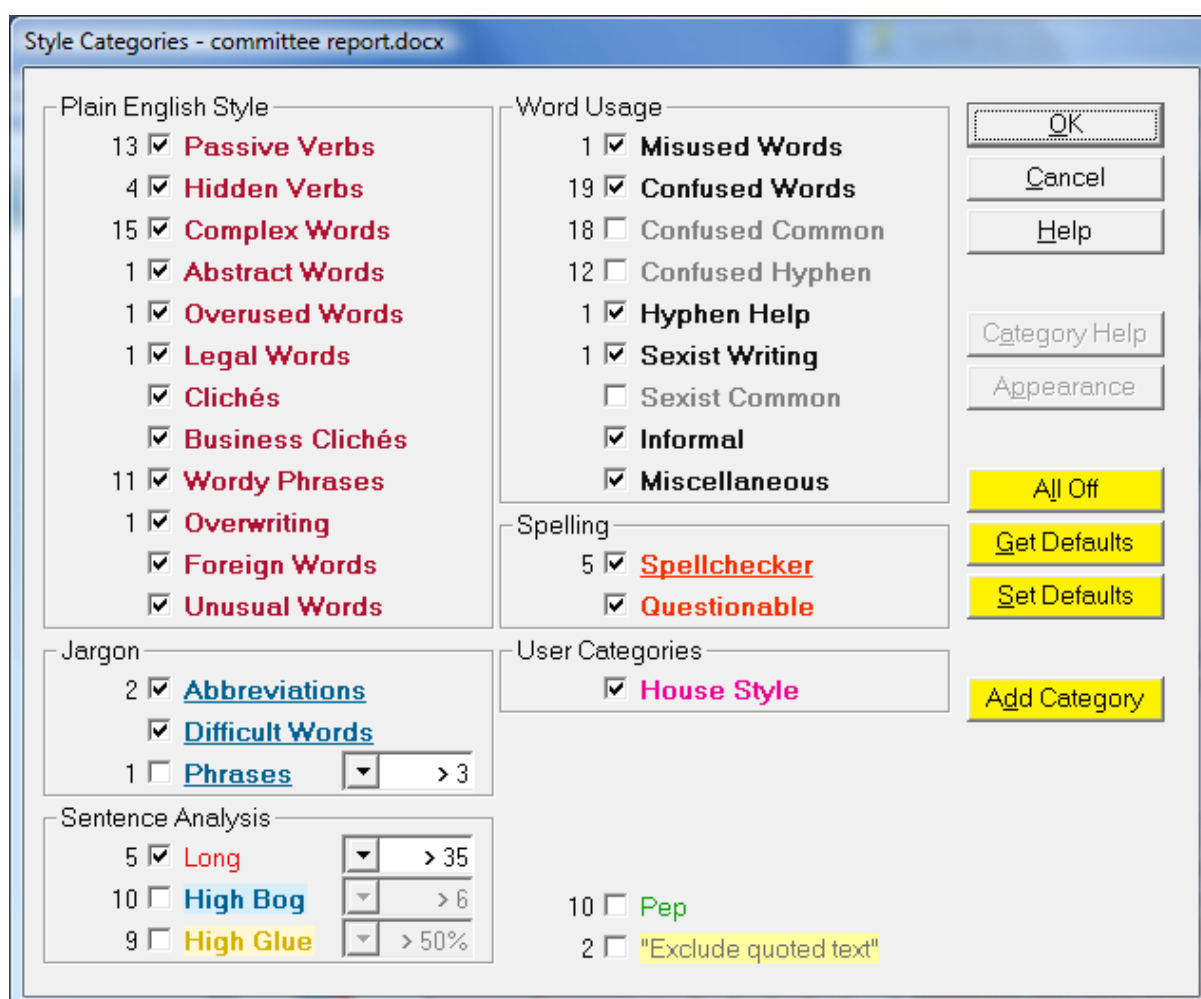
Style Categories - committee report.docx

Plain English Style
13 ☑ Passive Verbs
4 ☑ Hidden Verbs
15 ☑ Complex Words
1 ☑ Abstract Words
1 ☑ Overused Words
1 ☑ Legal Words
☑ Clichés
☑ Business Clichés
11 ☑ Wordy Phrases
1 ☑ Overwriting
☑ Foreign Words
☑ Unusual Words

Jargon
2 ☑ Abbreviations
☑ Difficult Words
1 ☐ Phrases > 3

Sentence Analysis
5 ☑ Long > 35
10 ☐ High Bog > 6
9 ☐ High Glue > 50%

Word Usage
1 ☑ Misused Words
19 ☑ Confused Words
18 ☐ Confused Common
12 ☐ Confused Hyphen
1 ☑ Hyphen Help
1 ☑ Sexist Writing
☐ Sexist Common
☑ Informal
☑ Miscellaneous

Spelling
5 ☑ Spellchecker
☑ Questionable

User Categories
☑ House Style

10 ☐ Pep
2 ☐ "Exclude quoted text"

OK
Cancel
Help
Category Help
Appearance
All Off
Get Defaults
Set Defaults
Add Category